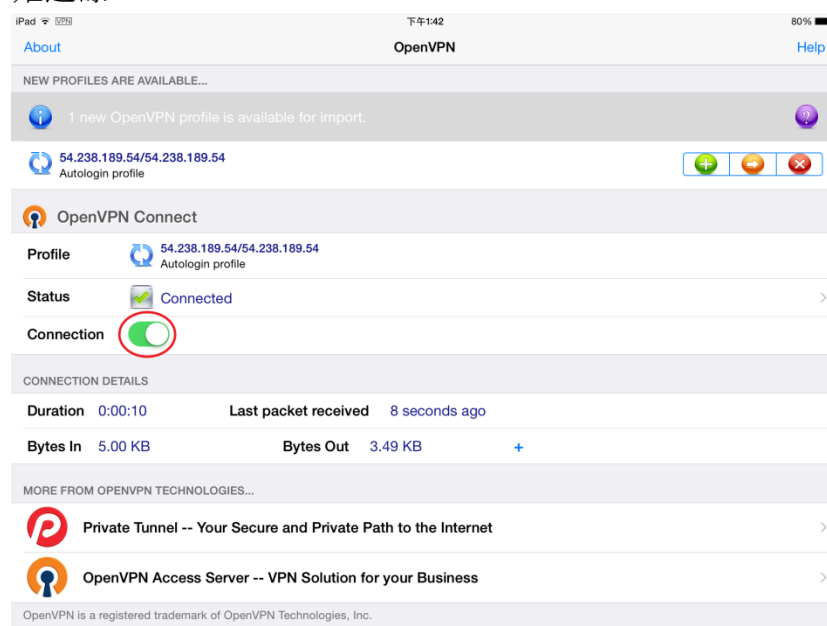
iPad VPN 下午1:42 80%

About OpenVPN Help

NEW PROFILES ARE AVAILABLE...

1 new OpenVPN profile is available for import.

54.238.189.54/54.238.189.54
Autologin profile

OpenVPN Connect

Profile 54.238.189.54/54.238.189.54
Autologin profile

Status Connected

Connection

CONNECTION DETAILS

Duration 0:00:10 Last packet received 8 seconds ago

Bytes In 5.00 KB Bytes Out 3.49 KB +

MORE FROM OPENVPN TECHNOLOGIES...

Private Tunnel -- Your Secure and Private Path to the Internet

OpenVPN Access Server -- VPN Solution for your Business

OpenVPN is a registered trademark of OpenVPN Technologies, Inc.